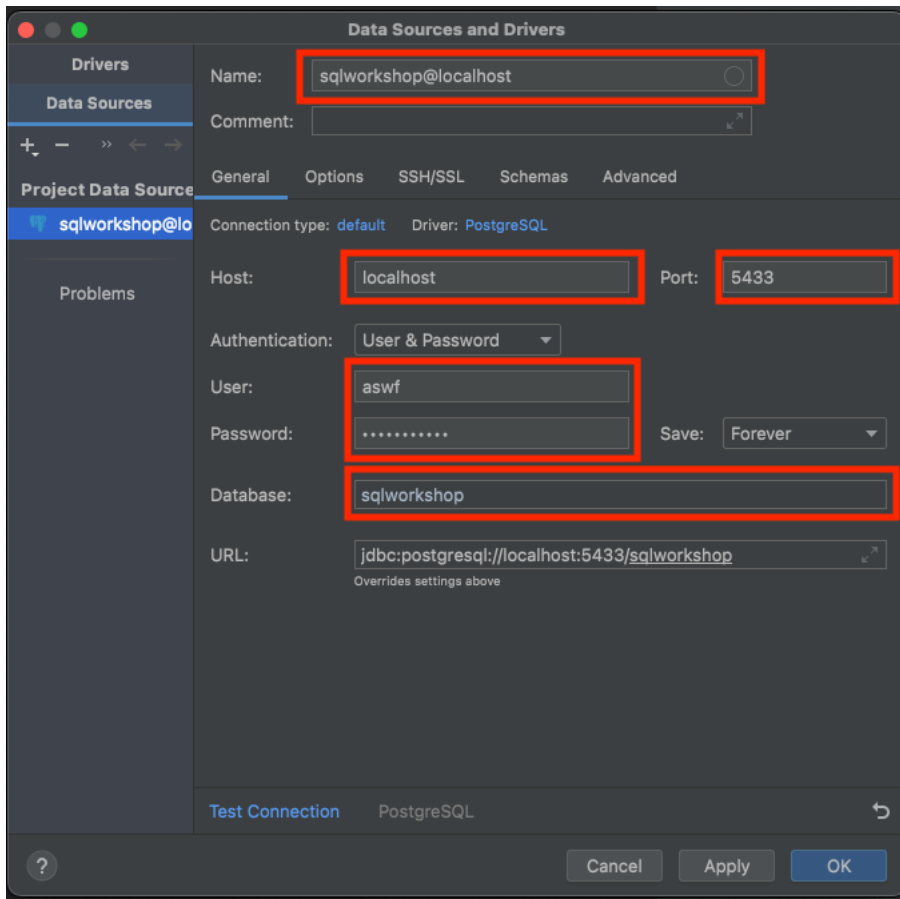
Data Sources and Drivers

Drivers
Data Sources
+ − » ← →
Project Data Source
sqlworkshop@lo
Problems

Name: sqlworkshop@localhost
Comment:

General Options SSH/SSL Schemas Advanced

Connection type: default Driver: PostgreSQL

Host: localhost Port: 5433

Authentication: User & Password
User: aswf
Password: ••••••••••• Save: Forever

Database: sqlworkshop

URL: jdbc:postgresql://localhost:5433/sqlworkshop
Overrides settings above

Test Connection PostgreSQL

? Cancel Apply OK